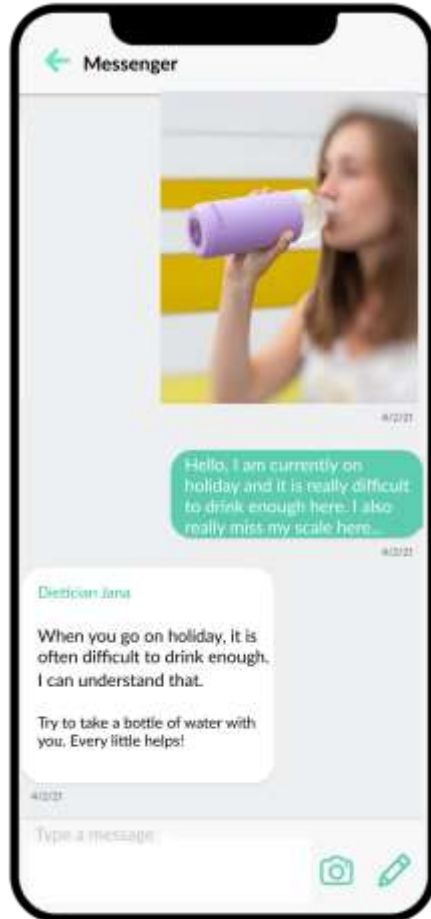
Messenger

4/2/21

Hello, I am currently on holiday and it is really difficult to drink enough here. I also really miss my scale here...

4/2/21

Dietician Jana

When you go on holiday, it is often difficult to drink enough. I can understand that.

Try to take a bottle of water with you. Every little helps!

4/2/21

Type a message